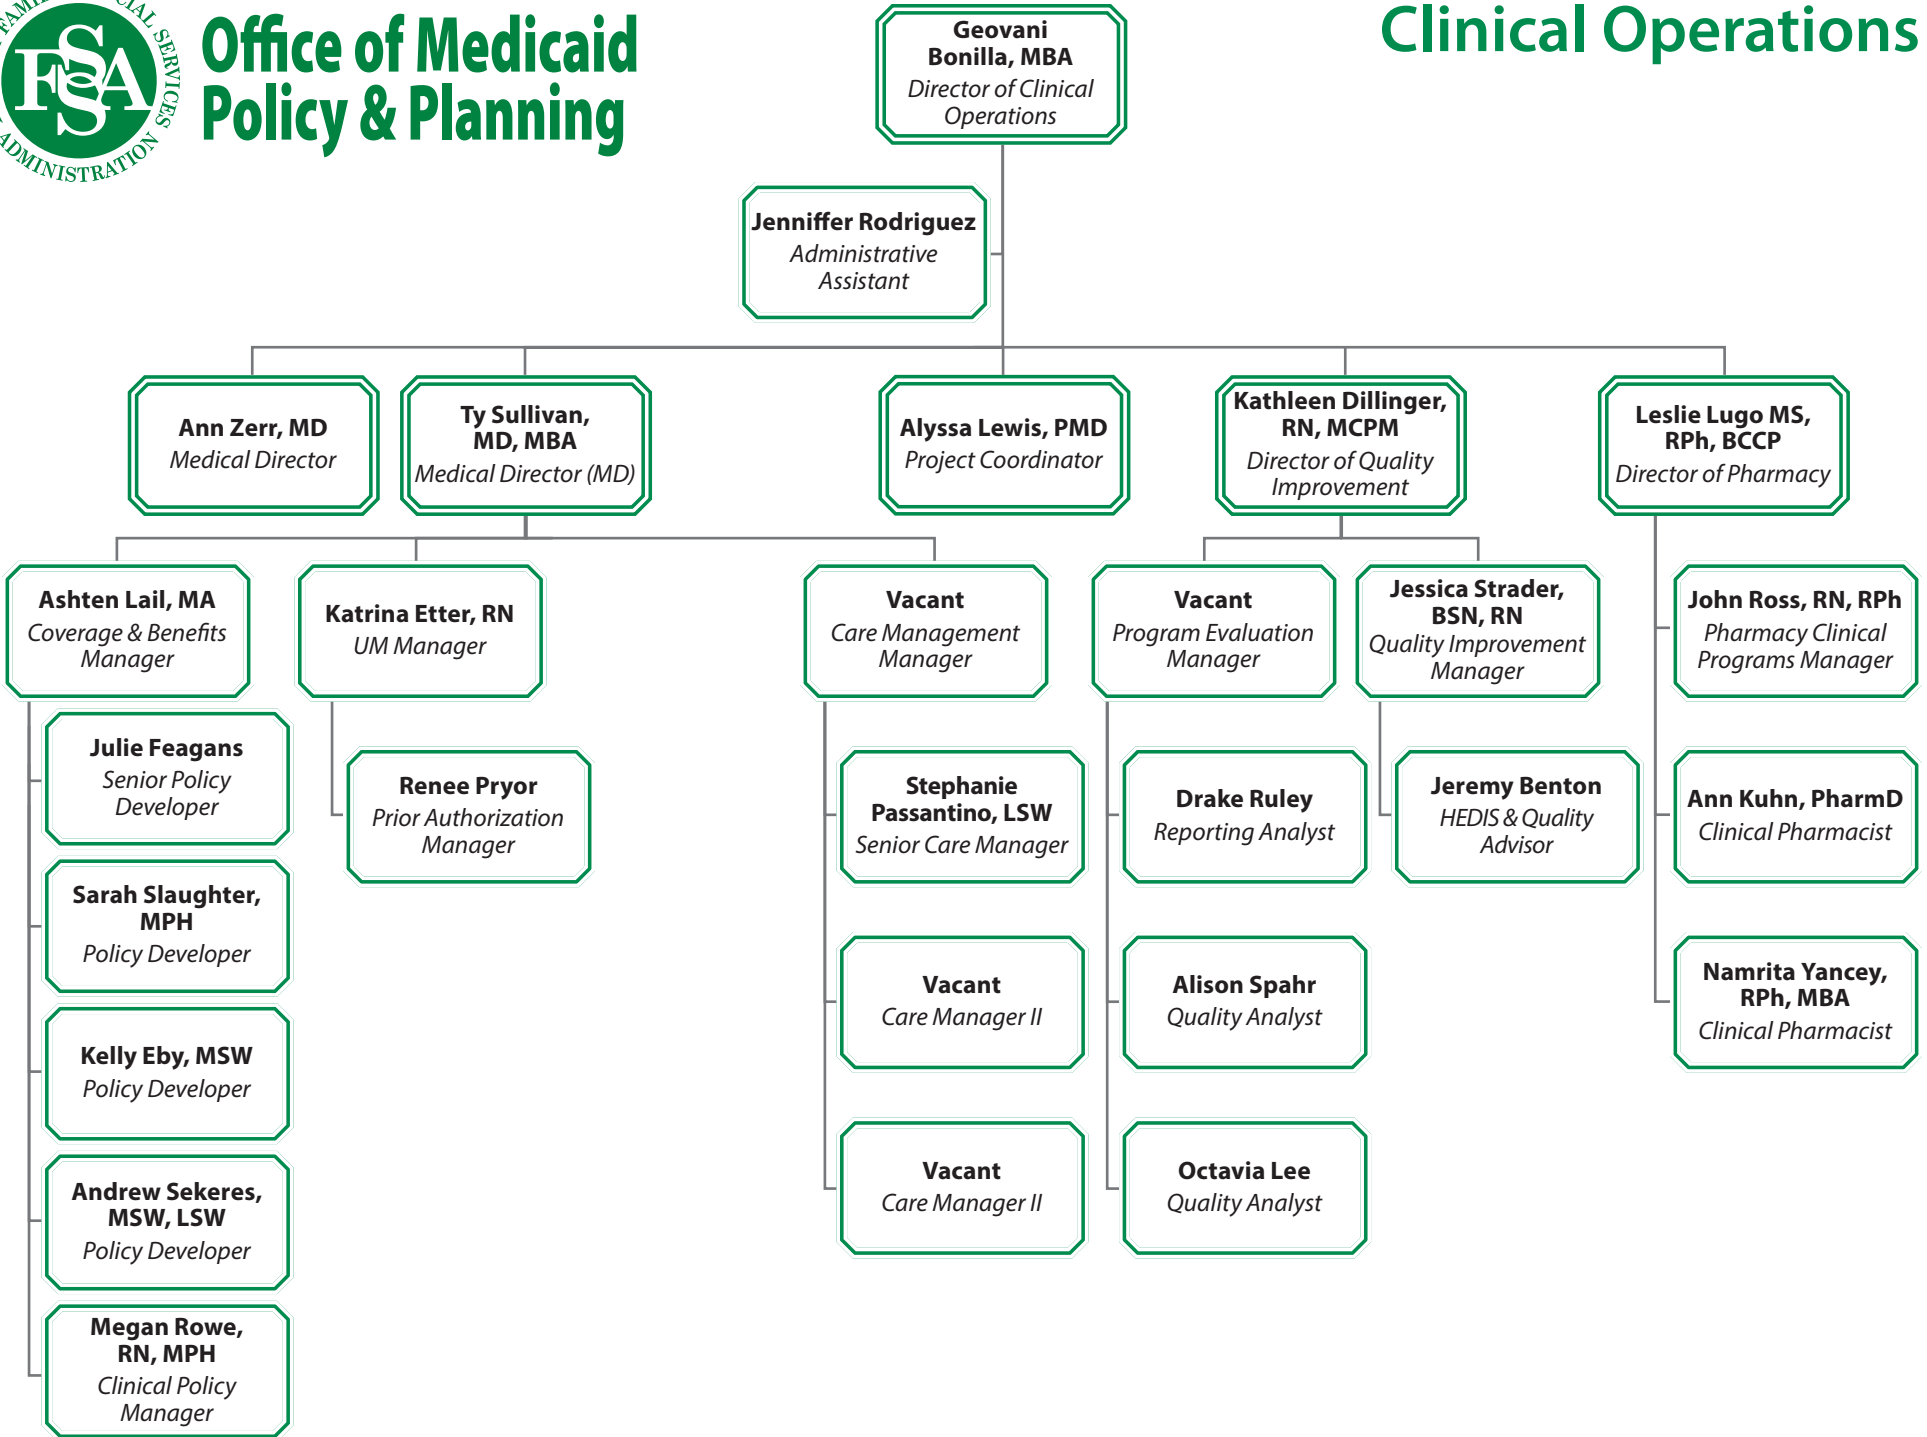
FSSA FAMILY & SOCIAL SERVICES ADMINISTRATION

Office of Medicaid Policy & Planning

Clinical Operations

Geovani Bonilla, MBA
Director of Clinical Operations

Jenniffer Rodriguez
Administrative Assistant

Ann Zerr, MD
Medical Director

Ty Sullivan, MD, MBA
Medical Director (MD)

Alyssa Lewis, PMD
Project Coordinator

Kathleen Dillinger, RN, MCPM
Director of Quality Improvement

Leslie Lugo MS, RPh, BCCP
Director of Pharmacy

Ashten Lail, MA
Coverage & Benefits Manager

Katrina Etter, RN
UM Manager

Vacant
Care Management Manager

Vacant
Program Evaluation Manager

Jessica Strader, BSN, RN
Quality Improvement Manager

John Ross, RN, RPh
Pharmacy Clinical Programs Manager

Julie Feagans
Senior Policy Developer

Renee Pryor
Prior Authorization Manager

Stephanie Passantino, LSW
Senior Care Manager

Drake Ruley
Reporting Analyst

Jeremy Benton
HEDIS & Quality Advisor

Ann Kuhn, PharmD
Clinical Pharmacist

Sarah Slaughter, MPH
Policy Developer

Vacant
Care Manager II

Alison Spahr
Quality Analyst

Namrita Yancey, RPh, MBA
Clinical Pharmacist

Kelly Eby, MSW
Policy Developer

Andrew Sekeres, MSW, LSW
Policy Developer

Vacant
Care Manager II

Octavia Lee
Quality Analyst

Megan Rowe, RN, MPH
Clinical Policy Manager